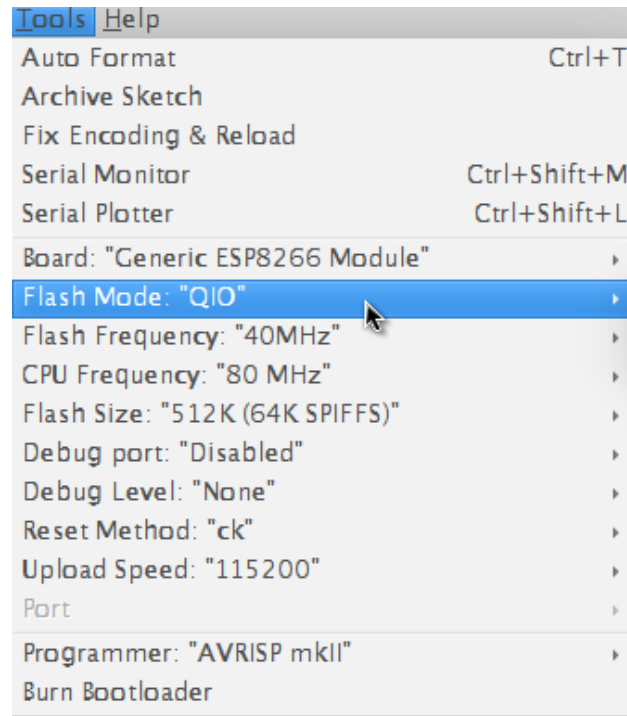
Tools Help

Auto Format Ctrl+T
Archive Sketch
Fix Encoding & Reload
Serial Monitor Ctrl+Shift+M
Serial Plotter Ctrl+Shift+L

Board: "Generic ESP8266 Module"
Flash Mode: "QIO"
Flash Frequency: "40MHz"
CPU Frequency: "80 MHz"
Flash Size: "512K (64K SPIFFS)"
Debug port: "Disabled"
Debug Level: "None"
Reset Method: "ck"
Upload Speed: "115200"
Port

Programmer: "AVRISP mkII"
Burn Bootloader